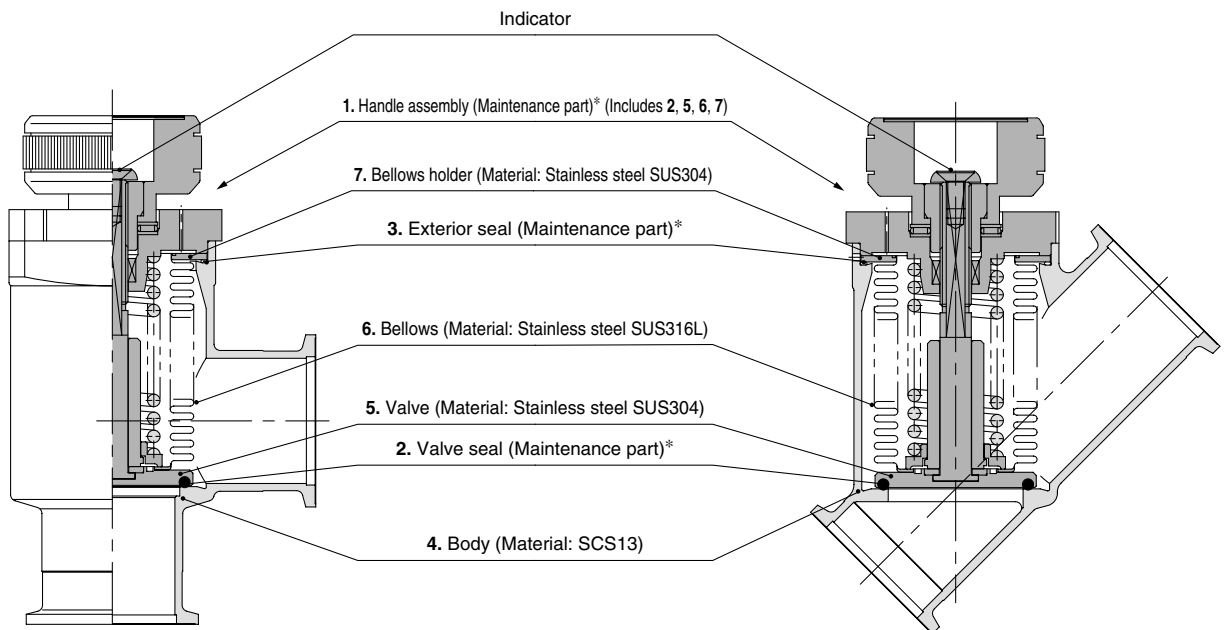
Indicator

1. Handle assembly (Maintenance part)* (Includes 2, 5, 6, 7)

7. Bellows holder (Material: Stainless steel SUS304)

3. Exterior seal (Maintenance part)*

6. Bellows (Material: Stainless steel SUS316L)

5. Valve (Material: Stainless steel SUS304)

2. Valve seal (Maintenance part)*

4. Body (Material: SCS13)